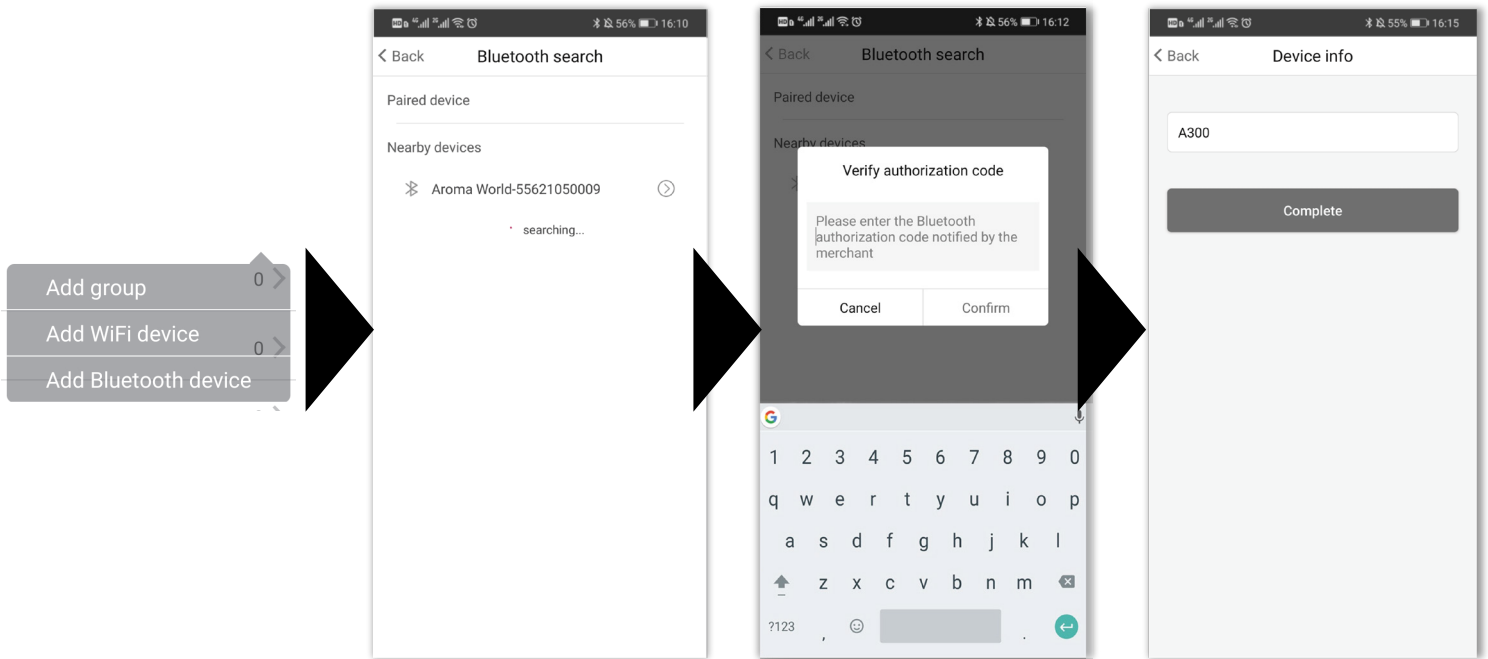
Add group
0
Add WiFi device
0
Add Bluetooth device

56% 16:10
Back
Bluetooth search
Paired device
Nearby devices
Aroma World-55621050009
searching...

56% 16:12
Back
Bluetooth search
Paired device
Nearby devices
Verify authorization code
Please enter the Bluetooth authorization code notified by the merchant
Cancel
Confirm
1 2 3 4 5 6 7 8 9 0
q w e r t y u i o p
a s d f g h j k l
z x c v b n m
?123 , .

55% 16:15
Back
Device info
A300
Complete